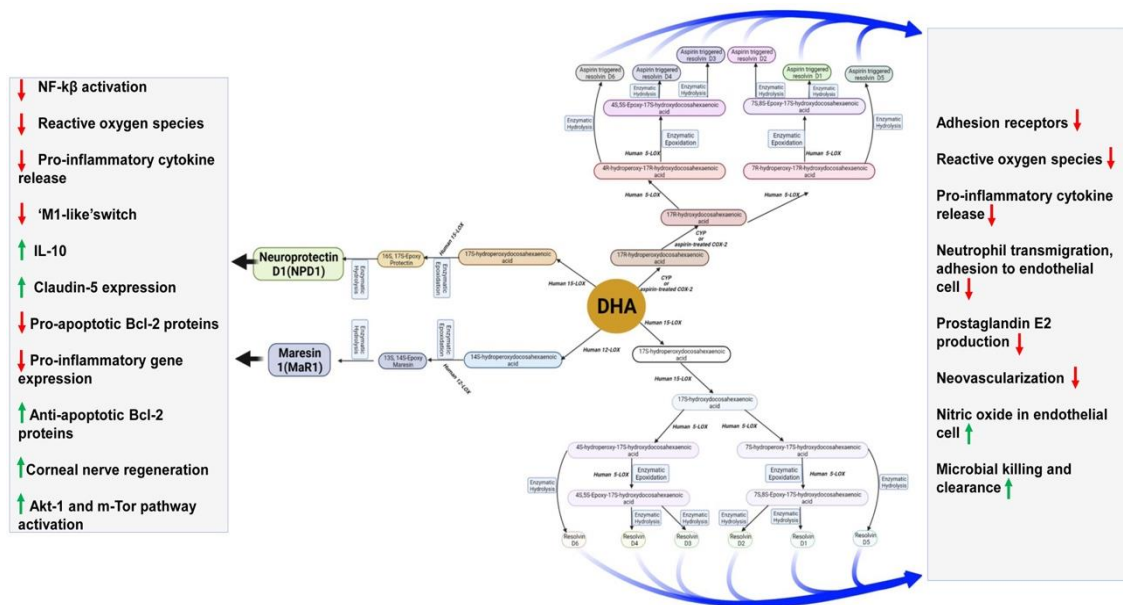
NF-kβ activation

Reactive oxygen species

Pro-inflammatory cytokine release

'M1-like'switch

IL-10

Claudin-5 expression

Pro-apoptotic Bcl-2 proteins

Pro-inflammatory gene expression

Anti-apoptotic Bcl-2 proteins

Corneal nerve regeneration

Akt-1 and m-Tor pathway activation

Neuroprotectin D1(NPD1)

Maresin 1(MaR1)

Aspirin triggered resolvin D6

Aspirin triggered resolvin D4

Aspirin triggered resolvin D3

Aspirin triggered resolvin D2

Aspirin triggered resolvin D1

Aspirin triggered resolvin D5

Enzymatic Hydrolysis

4S,5S-Epoxy-17R-hydroxydocosahexaenoic acid

7S,8S-Epoxy-17R-hydroxydocosahexaenoic acid

Enzymatic Epoxidation

Human 5-LOX

4R-hydroperoxy-17R-hydroxydocosahexaenoic acid

7R-hydroperoxy-17R-hydroxydocosahexaenoic acid

17R-hydroxydocosahexaenoic acid

CYP or aspirin-treated COX-2

17R-hydroperoxydocosahexaenoic acid

16S, 17S-Epoxy Protectin

17S-hydroperoxydocosahexaenoic acid

Human 15-LOX

DHA

Human 12-LOX

13S, 14S-Epoxy Maresin

14S-hydroperoxydocosahexaenoic acid

17S-hydroperoxydocosahexaenoic acid

17S-hydroxydocosahexaenoic acid

4S-hydroperoxy-17S-hydroxydocosahexaenoic acid

7S-hydroperoxy-17S-hydroxydocosahexaenoic acid

4S,5S-Epoxy-17S-hydroxydocosahexaenoic acid

7S,8S-Epoxy-17S-hydroxydocosahexaenoic acid

Resolvin D6

Resolvin D4

Resolvin D3

Resolvin D2

Resolvin D1

Resolvin D5

Adhesion receptors

Reactive oxygen species

Pro-inflammatory cytokine release

Neutrophil transmigration, adhesion to endothelial cell

Prostaglandin E2 production

Neovascularization

Nitric oxide in endothelial cell

Microbial killing and clearance